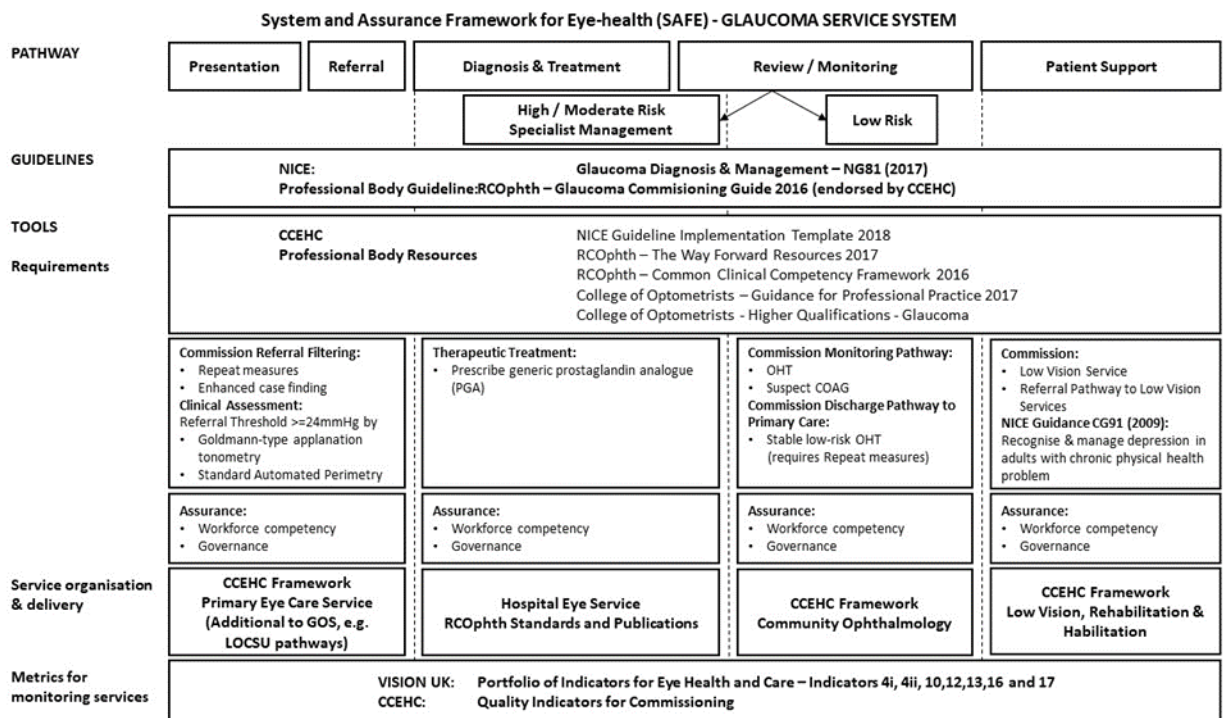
System and Assurance Framework for Eye-health (SAFE) - GLAUCOMA SERVICE SYSTEM

PATHWAY

Presentation

Referral

Diagnosis & Treatment

Review / Monitoring

Patient Support

High / Moderate Risk Specialist Management

Low Risk

GUIDELINES

NICE: Glaucoma Diagnosis & Management – NG81 (2017)
Professional Body Guideline:RCOphth – Glaucoma Commisioning Guide 2016 (endorsed by CCEHC)

TOOLS

Requirements

CCEHC
Professional Body Resources

NICE Guideline Implementation Template 2018
RCOphth – The Way Forward Resources 2017
RCOphth – Common Clinical Competency Framework 2016
College of Optometrists – Guidance for Professional Practice 2017
College of Optometrists - Higher Qualifications - Glaucoma

Commission Referral Filtering:
• Repeat measures
• Enhanced case finding
Clinical Assessment:
Referral Threshold >=24mmHg by
• Goldmann-type applanation tonometry
• Standard Automated Perimetry

Therapeutic Treatment:
• Prescribe generic prostaglandin analogue (PGA)

Commission Monitoring Pathway:
• OHT
• Suspect COAG
Commission Discharge Pathway to Primary Care:
• Stable low-risk OHT (requires Repeat measures)

Commission:
• Low Vision Service
• Referral Pathway to Low Vision Services
NICE Guidance CG91 (2009):
Recognise & manage depression in adults with chronic physical health problem

Assurance:
• Workforce competency
• Governance

Assurance:
• Workforce competency
• Governance

Assurance:
• Workforce competency
• Governance

Assurance:
• Workforce competency
• Governance

Service organisation & delivery

CCEHC Framework
Primary Eye Care Service
(Additional to GOS, e.g. LOCSU pathways)

Hospital Eye Service
RCOphth Standards and Publications

CCEHC Framework
Community Ophthalmology

CCEHC Framework
Low Vision, Rehabilitation & Habilitation

Metrics for monitoring services

VISION UK: Portfolio of Indicators for Eye Health and Care – Indicators 4i, 4ii, 10,12,13,16 and 17
CCEHC: Quality Indicators for Commissioning